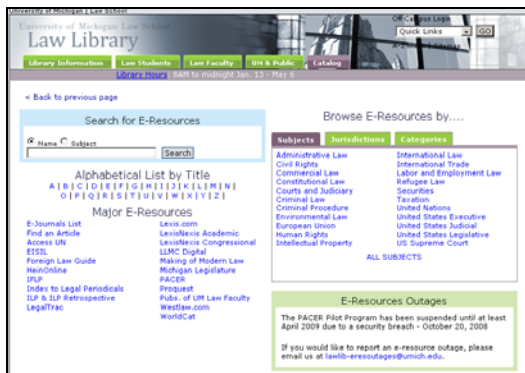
University of Michigan | Law School

University of Michigan Law School
Law Library

Off Campus Login
Quick Links
GO

Library Information | Law Students | Law Faculty | UM & Public | Catalog

Library Hours 8AM to midnight Jan. 13 - May 6

« Back to previous page

Search for E-Resources

Name Subject
Search

Alphabetical List by Title
A | B | C | D | E | F | G | H | I | J | K | L | M | N | O | P | Q | R | S | T | U | V | W | X | Y | Z

Major E-Resources

E-Journals List
Find an Article
Access UN
EISIL
Foreign Law Guide
HeinOnline
IFLP
Index to Legal Periodicals
ILP & ILP Retrospective
LegalTrac

Lexis.com
LexisNexis Academic
LexisNexis Congressional
LLMC Digital
Making of Modern Law
Michigan Legislature
PACER
Proquest
Pubs. of UM Law Faculty
Westlaw.com
WorldCat

Browse E-Resources by....

Subjects | Jurisdictions | Categories

Administrative Law
Civil Rights
Commercial Law
Constitutional Law
Courts and Judiciary
Criminal Law
Criminal Procedure
Environmental Law
European Union
Human Rights
Intellectual Property

International Law
International Trade
Labor and Employment Law
Refugee Law
Securities
Taxation
United Nations
United States Executive
United States Judicial
United States Legislative
US Supreme Court

ALL SUBJECTS

E-Resources Outages

The PACER Pilot Program has been suspended until at least April 2009 due to a security breach - October 20, 2008

If you would like to report an e-resource outage, please email us at lawlib-eresoutages@umich.edu.